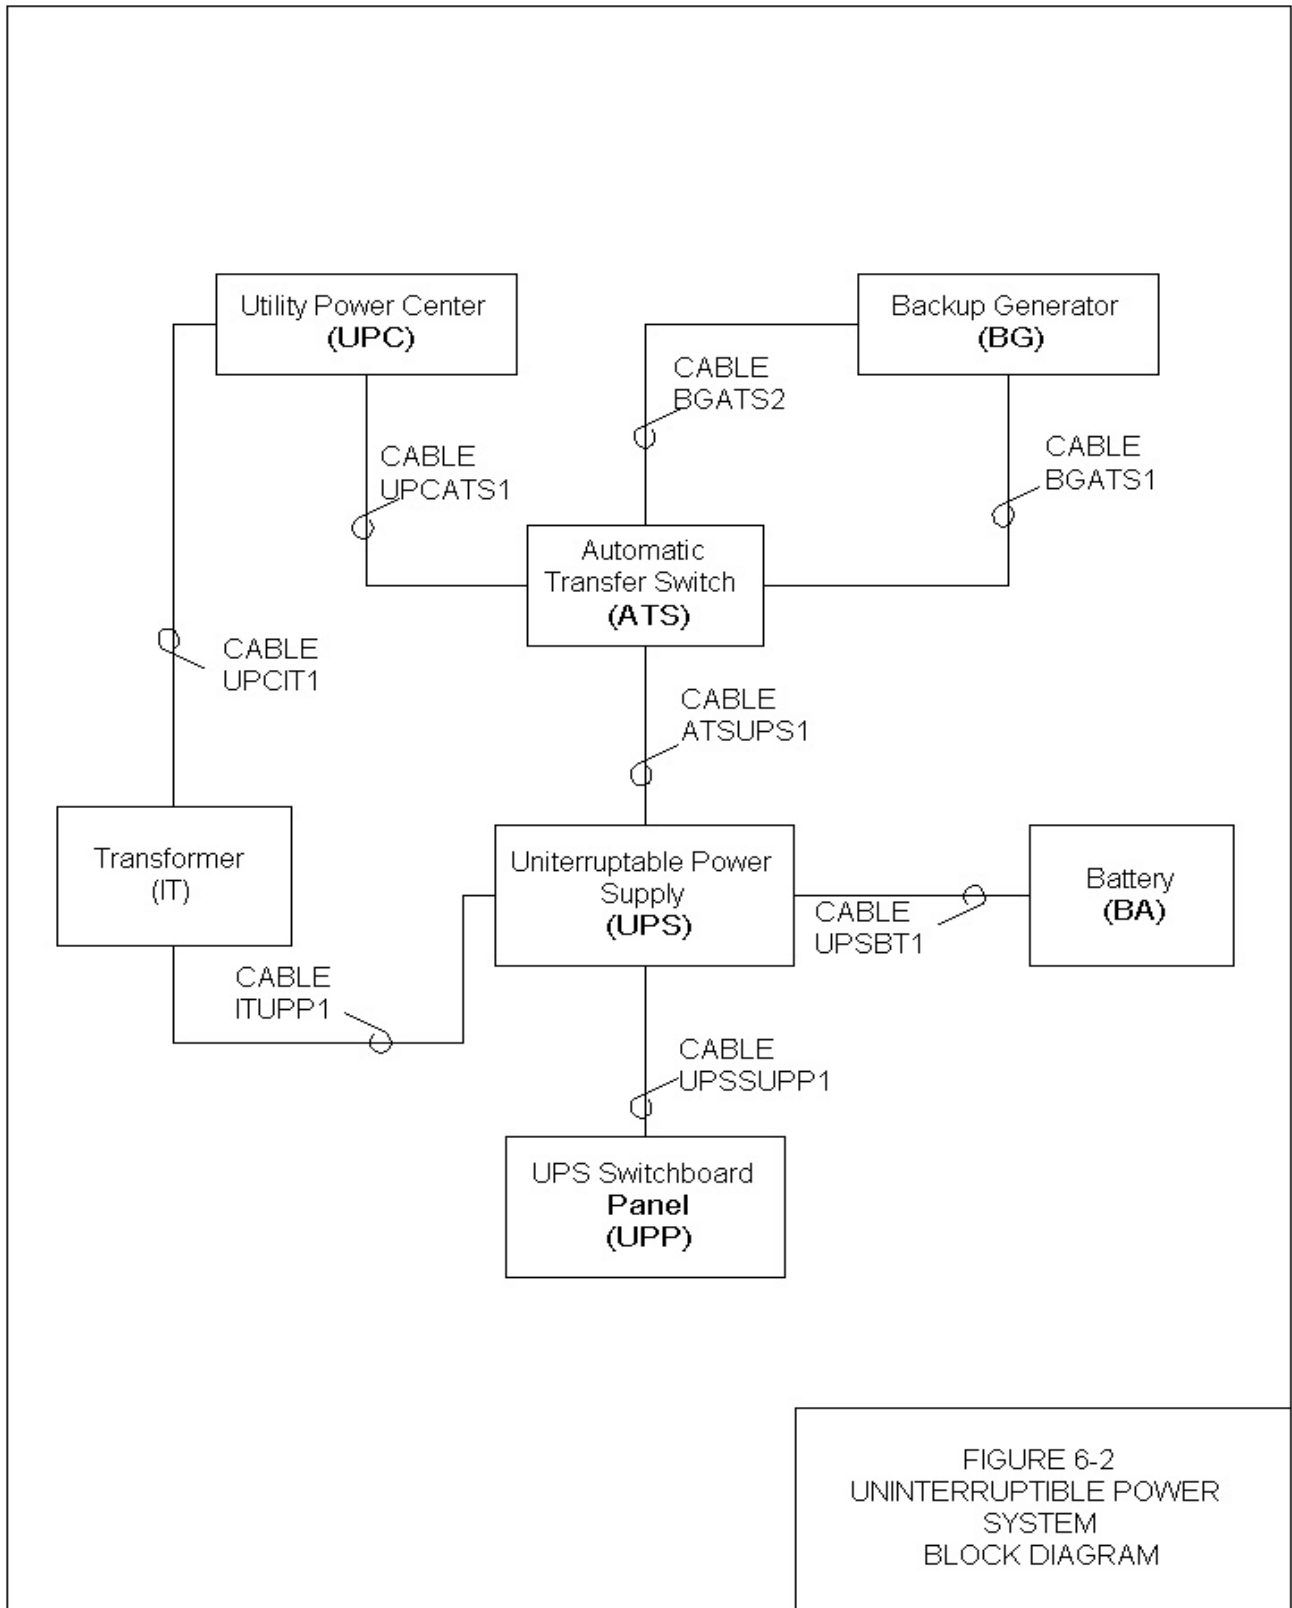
Utility Power Center
(UPC)

Backup Generator
(BG)

CABLE
BGATS2

CABLE
UPCATS1

CABLE
BGATS1

Automatic
Transfer Switch
(ATS)

CABLE
UPCIT1

CABLE
ATSUPS1

Transformer
(IT)

Uniterruptable Power
Supply
(UPS)

Battery
(BA)

CABLE
UPSBT1

CABLE
ITUPP1

CABLE
UPSSUPP1

UPS Switchboard
Panel
(UPP)

FIGURE 6-2
UNINTERRUPTIBLE POWER
SYSTEM
BLOCK DIAGRAM